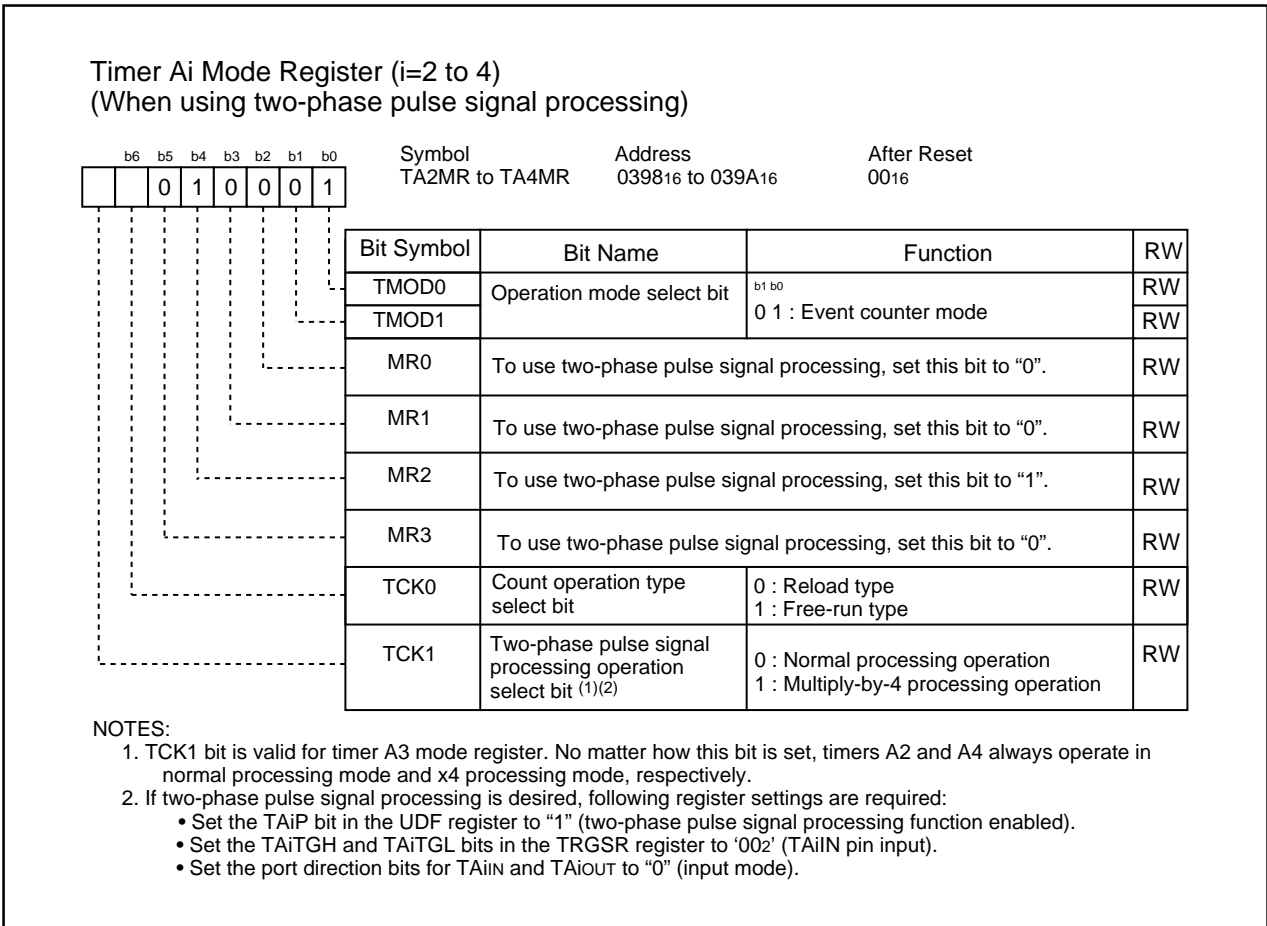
Timer Ai Mode Register (i=2 to 4)
(When using two-phase pulse signal processing)

b6 b5 b4 b3 b2 b1 b0

0 1 0 0 0 1

Symbol
TA2MR to TA4MR

Address
$0398_{16}$ to $039A_{16}$

After Reset
$00_{16}$

| Bit Symbol | Bit Name | Function | RW |
|---|---|---|---|
| TMOD0 | Operation mode select bit | b1 b0<br>0 1 : Event counter mode | RW |
| TMOD1 | | | RW |
| MR0 | To use two-phase pulse signal processing, set this bit to "0". | | RW |
| MR1 | To use two-phase pulse signal processing, set this bit to "0". | | RW |
| MR2 | To use two-phase pulse signal processing, set this bit to "1". | | RW |
| MR3 | To use two-phase pulse signal processing, set this bit to "0". | | RW |
| TCK0 | Count operation type select bit | 0 : Reload type<br>1 : Free-run type | RW |
| TCK1 | Two-phase pulse signal processing operation select bit (1)(2) | 0 : Normal processing operation<br>1 : Multiply-by-4 processing operation | RW |

NOTES:
1. TCK1 bit is valid for timer A3 mode register. No matter how this bit is set, timers A2 and A4 always operate in normal processing mode and x4 processing mode, respectively.
2. If two-phase pulse signal processing is desired, following register settings are required:
• Set the TAiP bit in the UDF register to "1" (two-phase pulse signal processing function enabled).
• Set the TAiTGH and TAiTGL bits in the TRGSR register to '$00_2$' (TAiIN pin input).
• Set the port direction bits for $TAi_{IN}$ and $TAi_{OUT}$ to "0" (input mode).